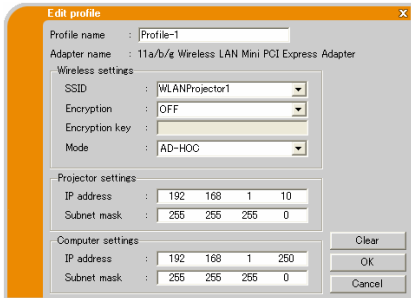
Edit profile
X
Profile name : Profile-1
Adapter name : 11a/b/g Wireless LAN Mini PCI Express Adapter
Wireless settings
SSID : WLANProjector1
Encryption : OFF
Encryption key :
Mode : AD-HOC
Projector settings
IP address : 192 168 1 10
Subnet mask : 255 255 255 0
Computer settings
IP address : 192 168 1 250
Subnet mask : 255 255 255 0
Clear
OK
Cancel